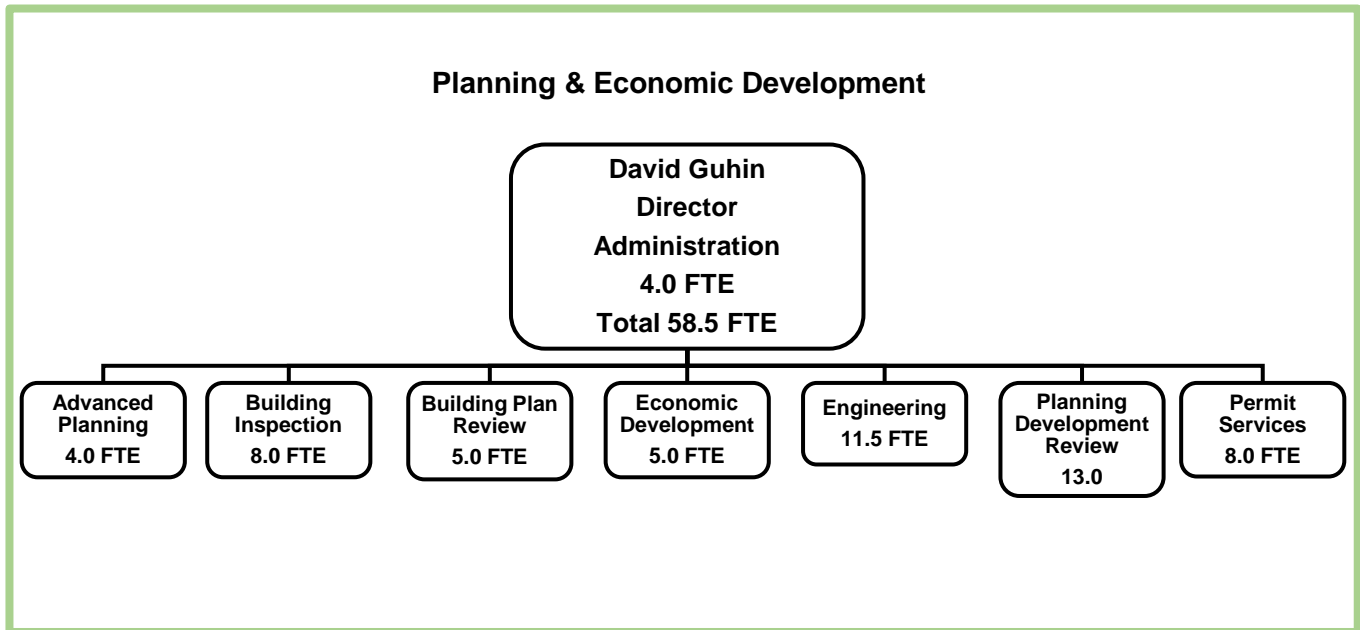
Planning & Economic Development

David Guhin
Director
Administration
4.0 FTE
Total 58.5 FTE

Advanced Planning
4.0 FTE

Building Inspection
8.0 FTE

Building Plan Review
5.0 FTE

Economic Development
5.0 FTE

Engineering
11.5 FTE

Planning Development Review
13.0

Permit Services
8.0 FTE